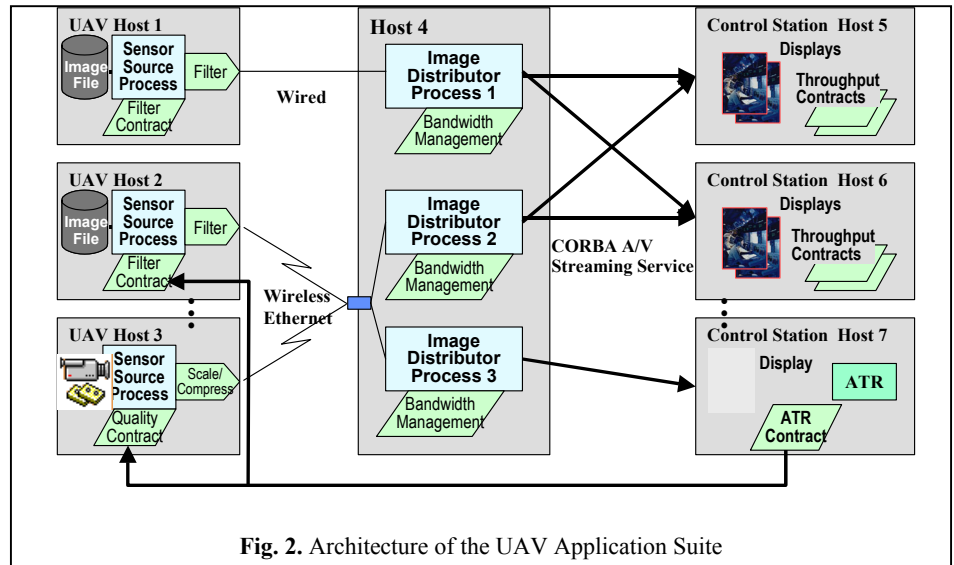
UAV Host 1

Image File

Sensor Source Process

Filter

Filter Contract

Wired

UAV Host 2

Image File

Sensor Source Process

Filter

Filter Contract

Wireless Ethernet

UAV Host 3

Sensor Source Process

Scale/ Compress

Quality Contract

Host 4

Image Distributor Process 1

Bandwidth Management

Image Distributor Process 2

Bandwidth Management

CORBA A/V Streaming Service

Image Distributor Process 3

Bandwidth Management

Control Station Host 5

Displays

Throughput Contracts

Control Station Host 6

Displays

Throughput Contracts

Control Station Host 7

Display

ATR

ATR Contract

**Fig. 2.** Architecture of the UAV Application Suite